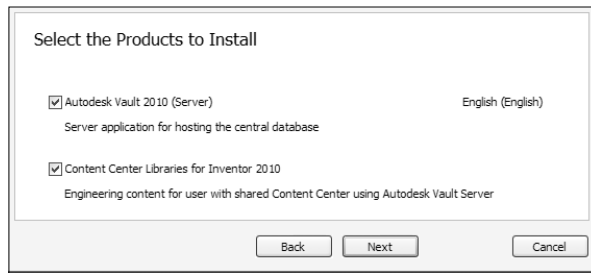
Select the Products to Install

☑ Autodesk Vault 2010 (Server)

English (English)

Server application for hosting the central database

☑ Content Center Libraries for Inventor 2010

Engineering content for user with shared Content Center using Autodesk Vault Server

Back
Next
Cancel